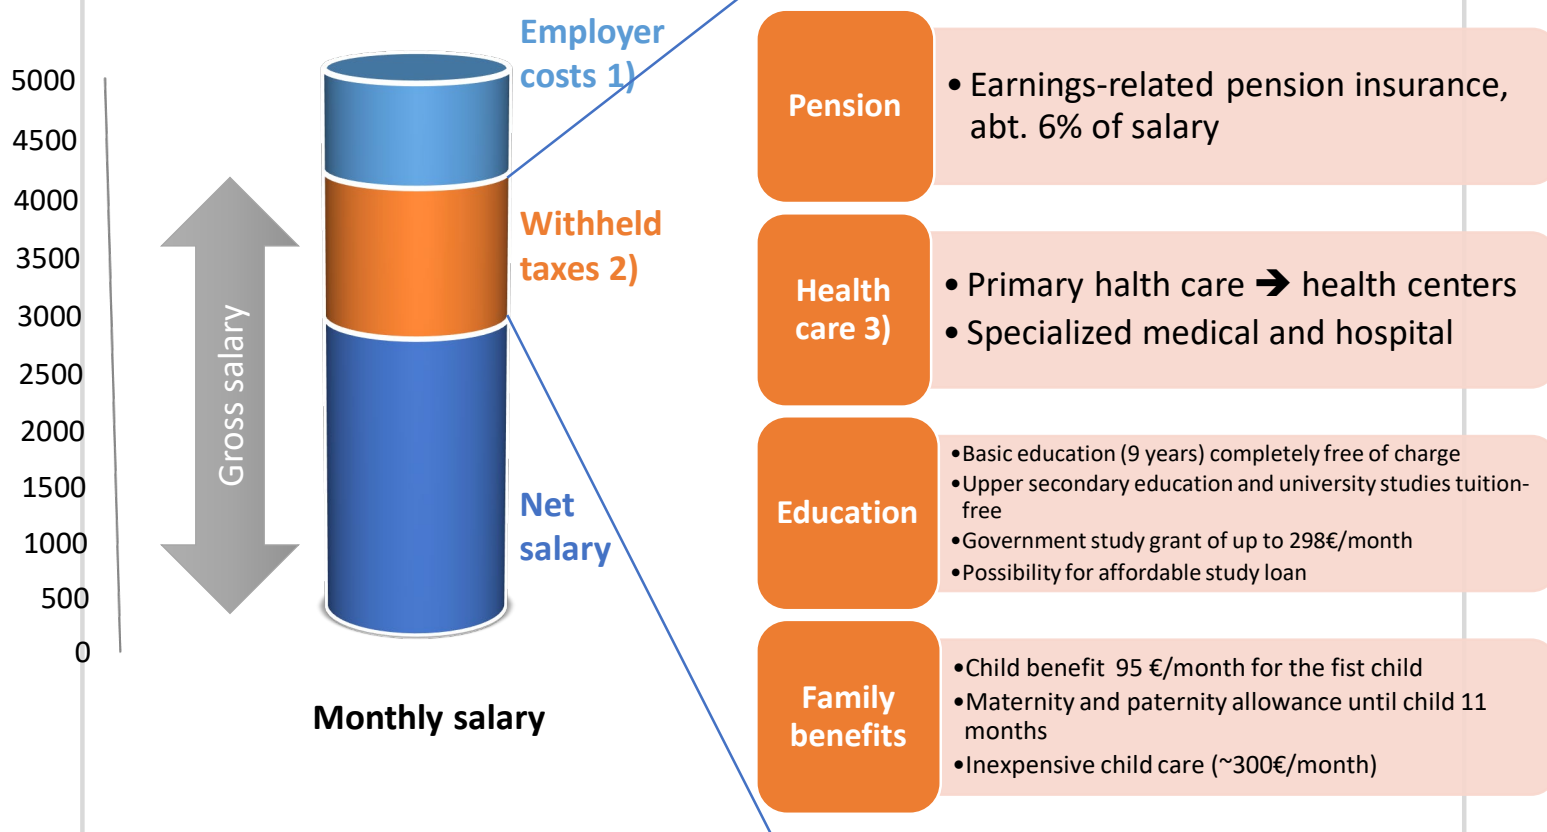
5000
4500
4000
3500
3000
2500
2000
1500
1000
500
0

Gross salary

Employer costs 1)

Withheld taxes 2)

Net salary

Monthly salary

Pension

• Earnings-related pension insurance, abt. 6% of salary

Health care 3)

• Primary halth care ➔ health centers
• Specialized medical and hospital

Education

•Basic education (9 years) completely free of charge
•Upper secondary education and university studies tuition-free
•Government study grant of up to 298€/month
•Possibility for affordable study loan

Family benefits

•Child benefit 95 €/month for the fist child
•Maternity and paternity allowance until child 11 months
•Inexpensive child care (~300€/month)